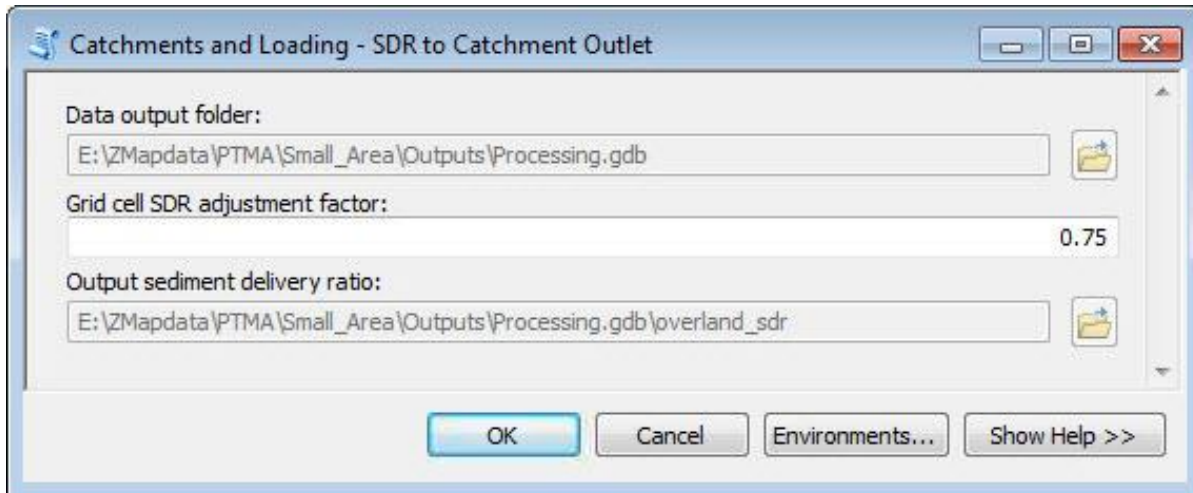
Catchments and Loading - SDR to Catchment Outlet

Data output folder:

E:\ZMapdata\PTMA\Small_Area\Outputs\Processing.gdb

Grid cell SDR adjustment factor:

0.75

Output sediment delivery ratio:

E:\ZMapdata\PTMA\Small_Area\Outputs\Processing.gdb\overland_sdr

OK

Cancel

Environments...

Show Help >>